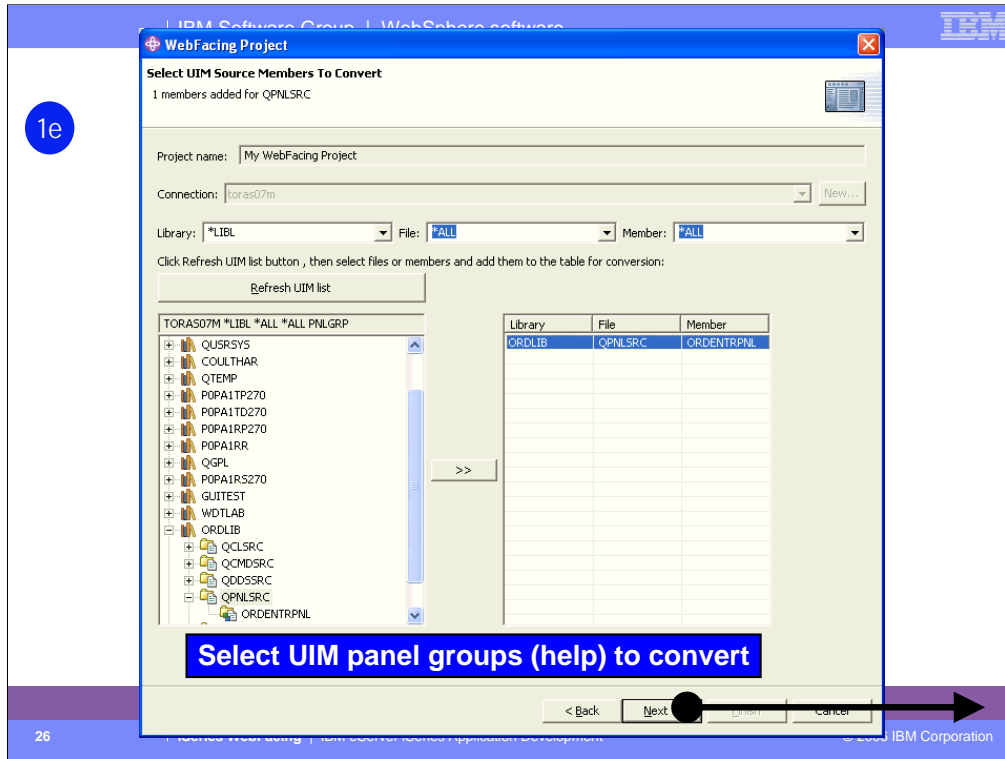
IBM Software Group | WebSphere software

IBM

1e

WebFacing Project

Select UIM Source Members To Convert

1 members added for QPNLSRC

Project name: My WebFacing Project

Connection: toras07m

New...

Library: *LIBL

File: *ALL

Member: *ALL

Click Refresh UIM list button , then select files or members and add them to the table for conversion:

Refresh UIM list

TORAS07M *LIBL *ALL *ALL PNLGRP

QUSRSYS
COULTHAR
QTEMP
P0PA1TP270
P0PA1TD270
P0PA1RP270
P0PA1RR
QGPL
P0PA1RS270
GUITEST
WDTLAB
ORDLIB
QCLSRC
QCMDSRC
QDDSSRC
QPNLSRC
ORDENTRPNL

>>

| Library | File | Member |
|---|---|---|
| ORDLIB | QPNLSRC | ORDENTRPNL |

Select UIM panel groups (help) to convert

< Back

Next

Finish

Cancel

26

iSeries WebFacing | IBM eServer iSeries Application Development

© 2003 IBM Corporation